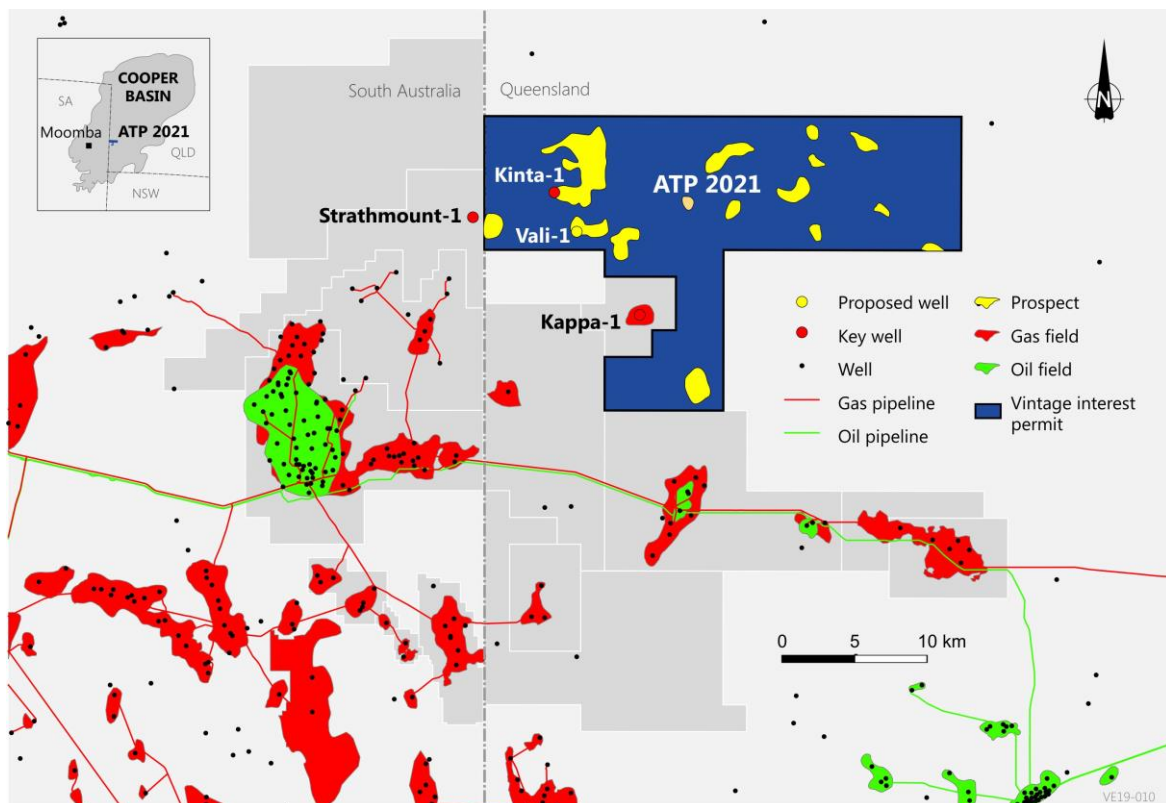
COOPER BASIN

SA

Moomba

ATP 2021

QLD

NSW

South Australia

Queensland

N

Kinta-1

ATP 2021

Strathmount-1

Vali-1

Kappa-1

Proposed well

Key well

Well

Gas pipeline

Oil pipeline

Prospect

Gas field

Oil field

Vintage interest permit

0 5 10 km

VE19-010